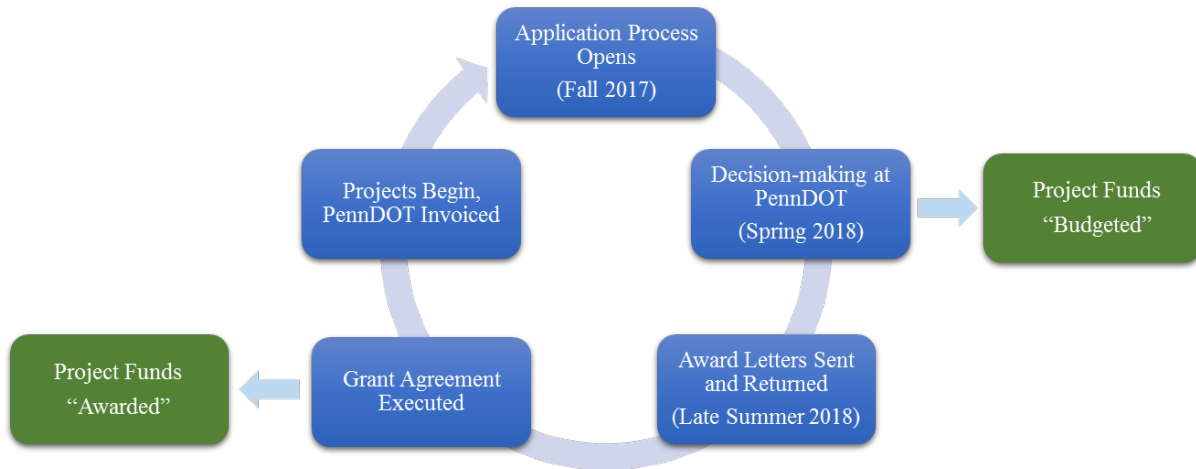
Application Process Opens
(Fall 2017)

Decision-making at PennDOT
(Spring 2018)

Project Funds
“Budgeted”

Award Letters Sent and Returned
(Late Summer 2018)

Grant Agreement Executed

Project Funds
“Awarded”

Projects Begin, PennDOT Invoiced